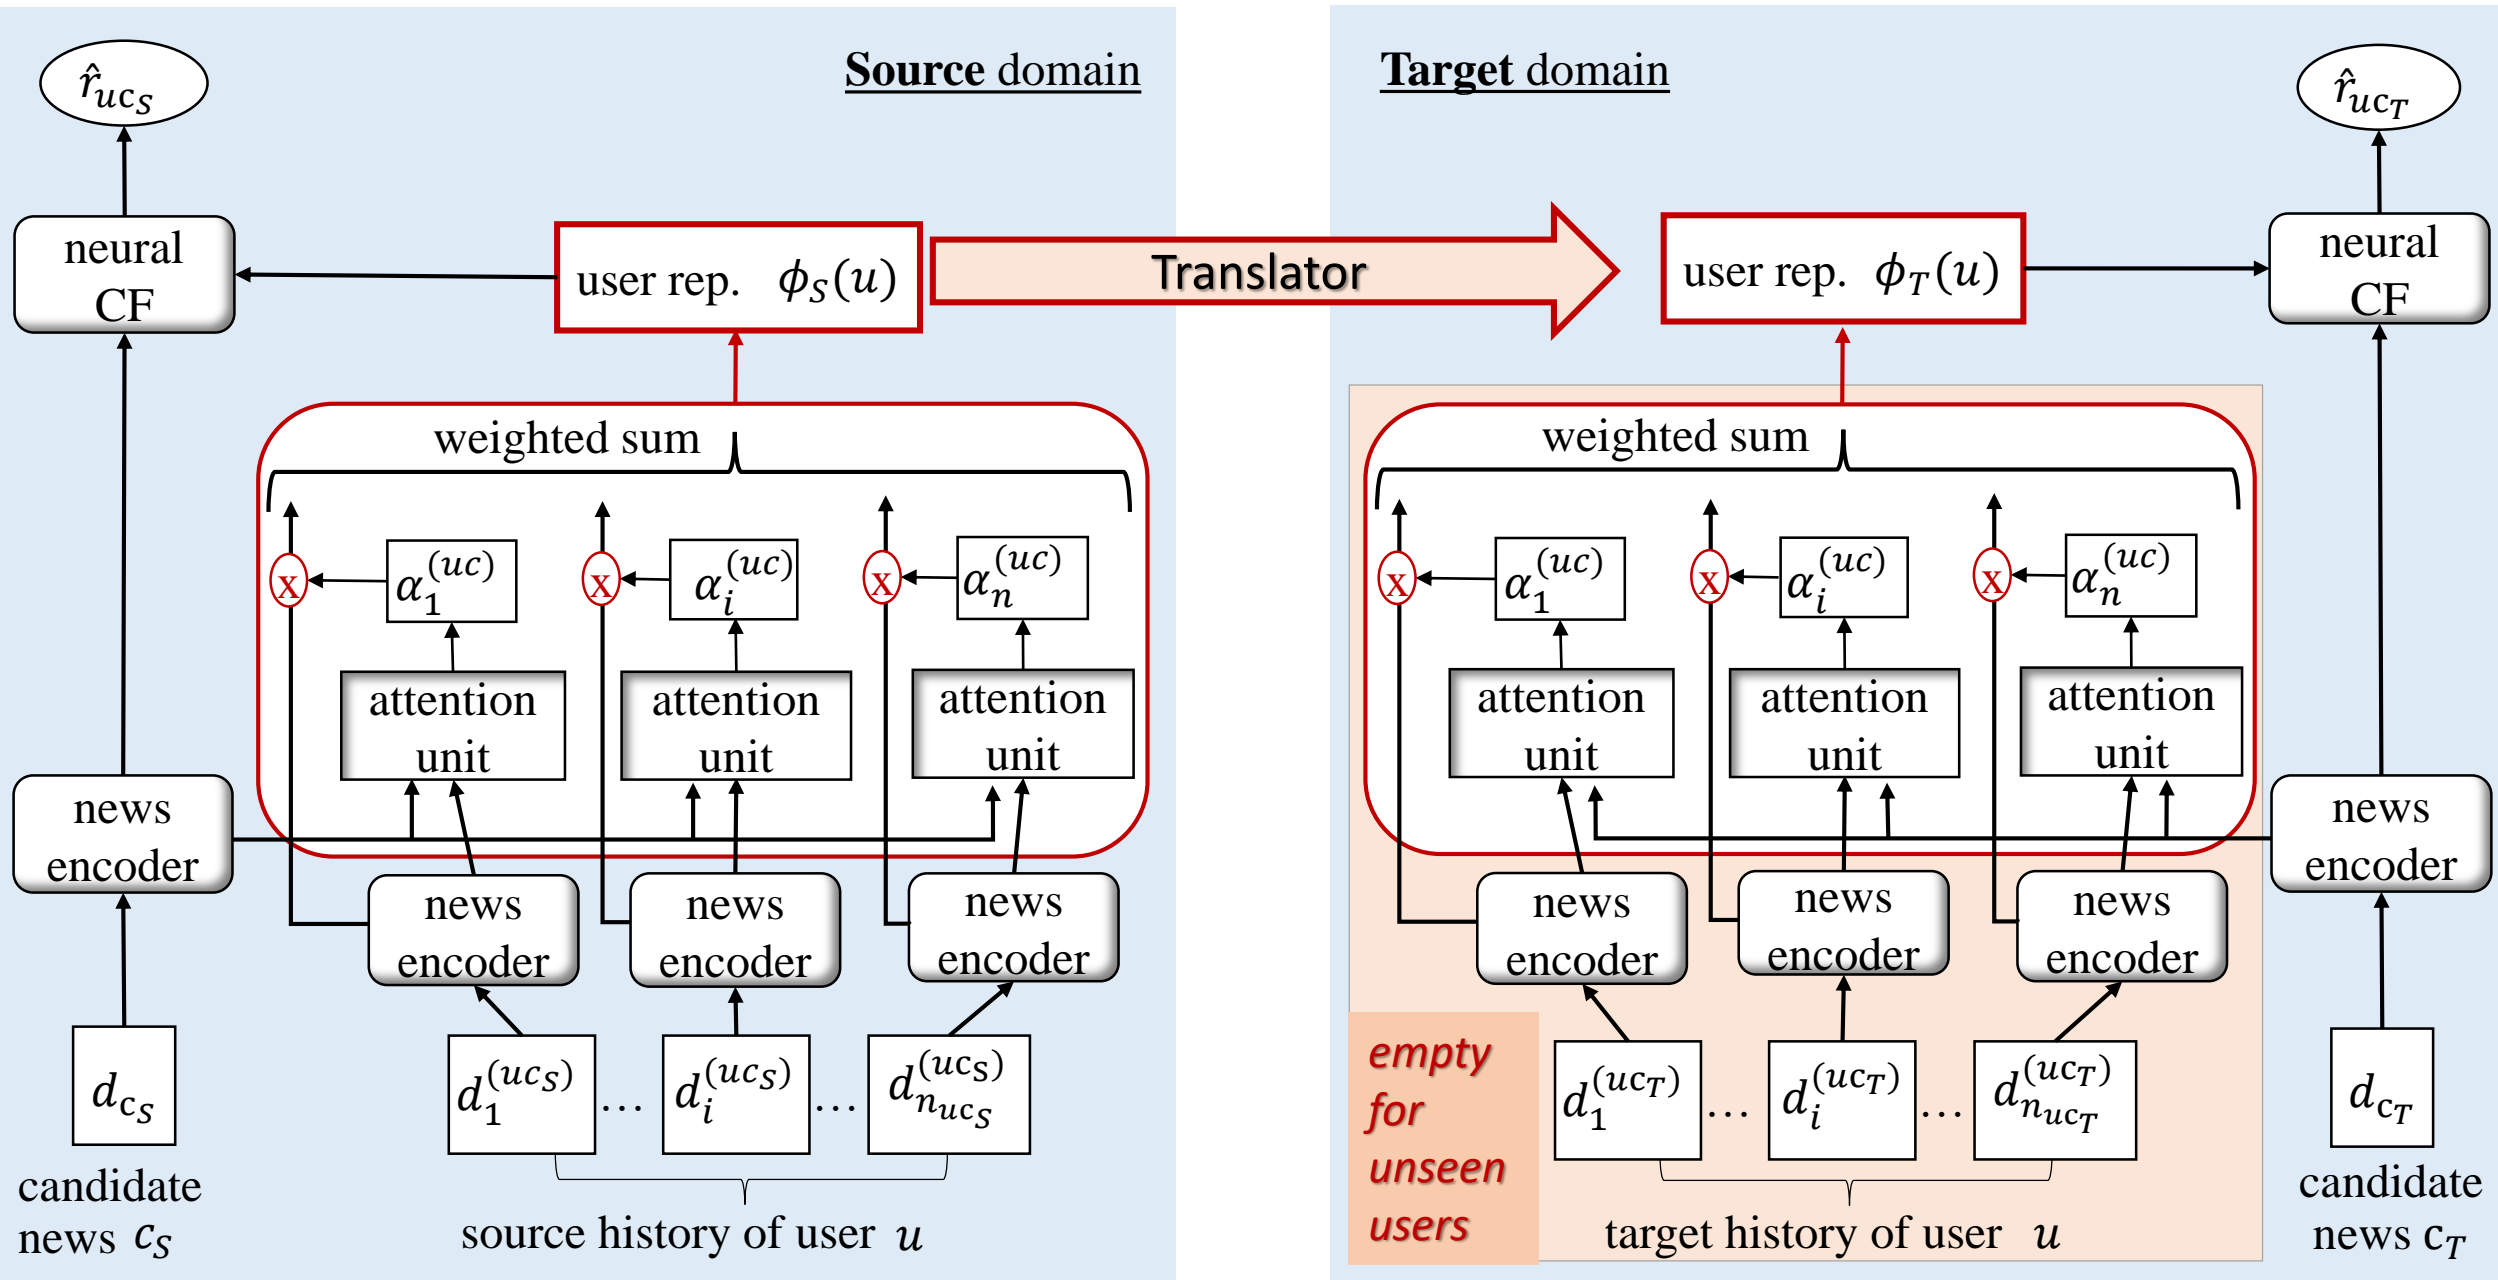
Source domain

Target domain

$\hat{r}_{uc_S}$

$\hat{r}_{uc_T}$

neural CF

user rep. $\phi_S(u)$

Translator

user rep. $\phi_T(u)$

neural CF

weighted sum

x $\alpha_1^{(uc)}$ x $\alpha_i^{(uc)}$ x $\alpha_n^{(uc)}$

attention unit

attention unit

attention unit

news encoder

news encoder

news encoder

news encoder

$d_{c_S}$

$d_1^{(uc_S)}$ … $d_i^{(uc_S)}$ … $d_{n_{uc_S}}^{(uc_S)}$

candidate news $c_S$

source history of user $u$

weighted sum

x $\alpha_1^{(uc)}$ x $\alpha_i^{(uc)}$ x $\alpha_n^{(uc)}$

attention unit

attention unit

attention unit

news encoder

news encoder

news encoder

news encoder

empty for unseen users

$d_1^{(uc_T)}$ … $d_i^{(uc_T)}$ … $d_{n_{uc_T}}^{(uc_T)}$

$d_{c_T}$

target history of user $u$

candidate news $c_T$